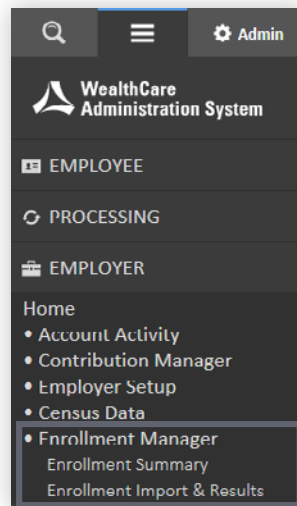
Admin

WealthCare Administration System

EMPLOYEE

PROCESSING

EMPLOYER

Home
• Account Activity
• Contribution Manager
• Employer Setup
• Census Data
• Enrollment Manager
Enrollment Summary
Enrollment Import & Results